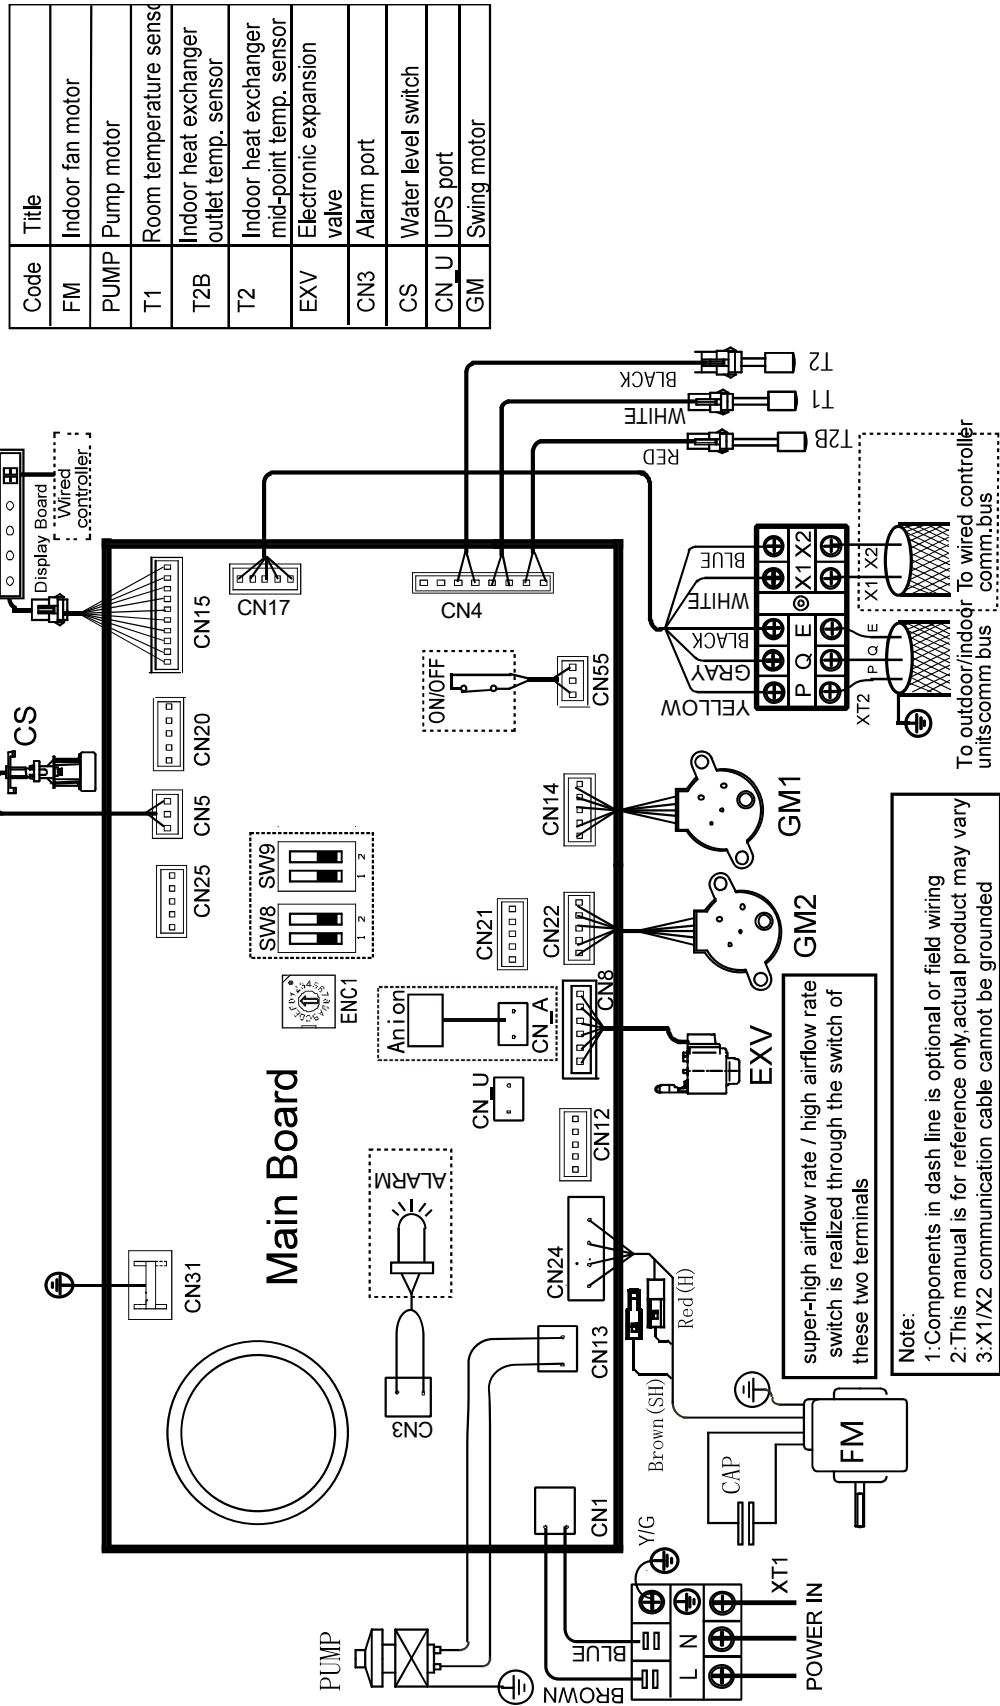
| Code | Title |
|---|---|
| FM | Indoor fan motor |
| PUMP | Pump motor |
| T1 | Room temperature senso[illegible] |
| T2B | Indoor heat exchanger outlet temp. sensor |
| T2 | Indoor heat exchanger mid-point temp. sensor |
| EXV | Electronic expansion valve |
| CN3 | Alarm port |
| CS | Water level switch |
| CN_U | UPS port |
| GM | Swing motor |

Display Board
Wired controller
CS
CN15
CN17
CN4
CN20
CN5
CN25
SW9
SW8
1 2
1 2
ENC1
CN55
ON/OFF
CN14
CN21
CN22
CN8
Anion
CN_A
CN_U
CN12
ALARM
Main Board
CN24
CN31
CN13
CN3
CN1
Red (H)
Brown (SH)
CAP
FM
Y/G
PUMP
BROWN
BLUE
L N
XT1
POWER IN
EXV
GM1
GM2
T2
T1
T2B
BLACK
WHITE
RED
BLUE
WHITE
BLACK
GRAY
YELLOW
P Q E X1 X2
XT2
P Q E
X1 X2
To outdoor/indoor units comm bus
To wired controller comm.bus

super-high airflow rate / high airflow rate switch is realized through the switch of these two terminals

Note:
1:Components in dash line is optional or field wiring
2:This manual is for reference only,actual product may vary
3:X1/X2 communication cable cannot be grounded